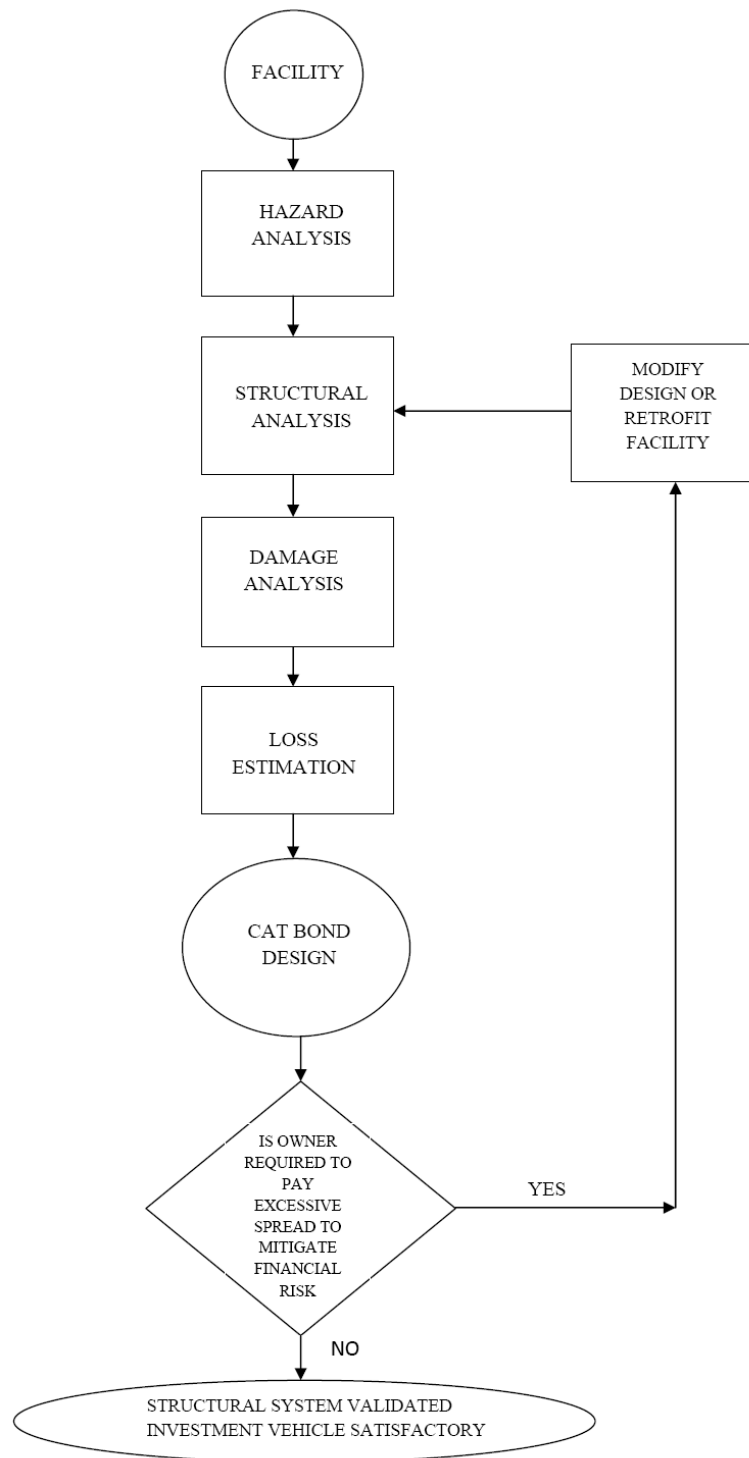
FACILITY

HAZARD ANALYSIS

STRUCTURAL ANALYSIS

MODIFY DESIGN OR RETROFIT FACILITY

DAMAGE ANALYSIS

LOSS ESTIMATION

CAT BOND DESIGN

IS OWNER REQUIRED TO PAY EXCESSIVE SPREAD TO MITIGATE FINANCIAL RISK

YES

NO

STRUCTURAL SYSTEM VALIDATED INVESTMENT VEHICLE SATISFACTORY